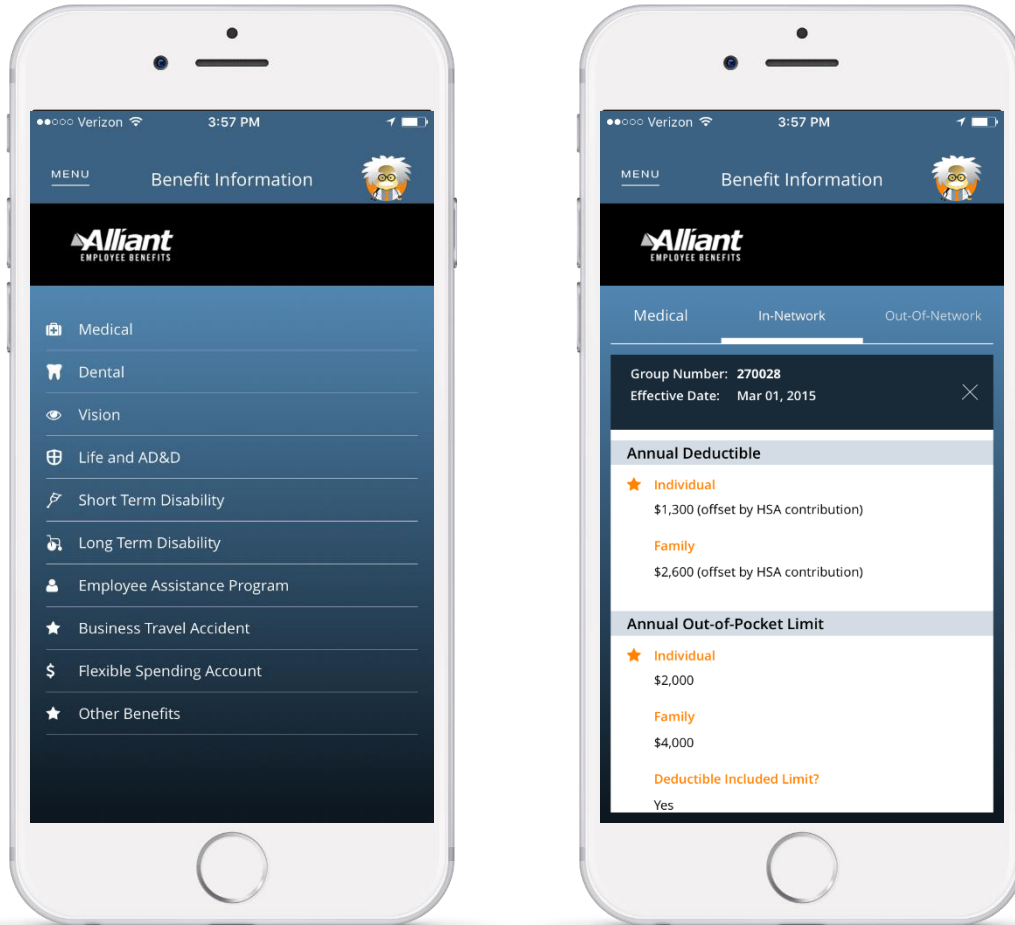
●●○○○ Verizon 3:57 PM

MENU Benefit Information

Alliant
EMPLOYEE BENEFITS

Medical

Dental

Vision

Life and AD&D

Short Term Disability

Long Term Disability

Employee Assistance Program

Business Travel Accident

Flexible Spending Account

Other Benefits

●●○○○ Verizon 3:57 PM

MENU Benefit Information

Alliant
EMPLOYEE BENEFITS

Medical In-Network Out-Of-Network

Group Number: 270028
Effective Date: Mar 01, 2015

Annual Deductible

Individual
$1,300 (offset by HSA contribution)

Family
$2,600 (offset by HSA contribution)

Annual Out-of-Pocket Limit

Individual
$2,000

Family
$4,000

Deductible Included Limit?
Yes